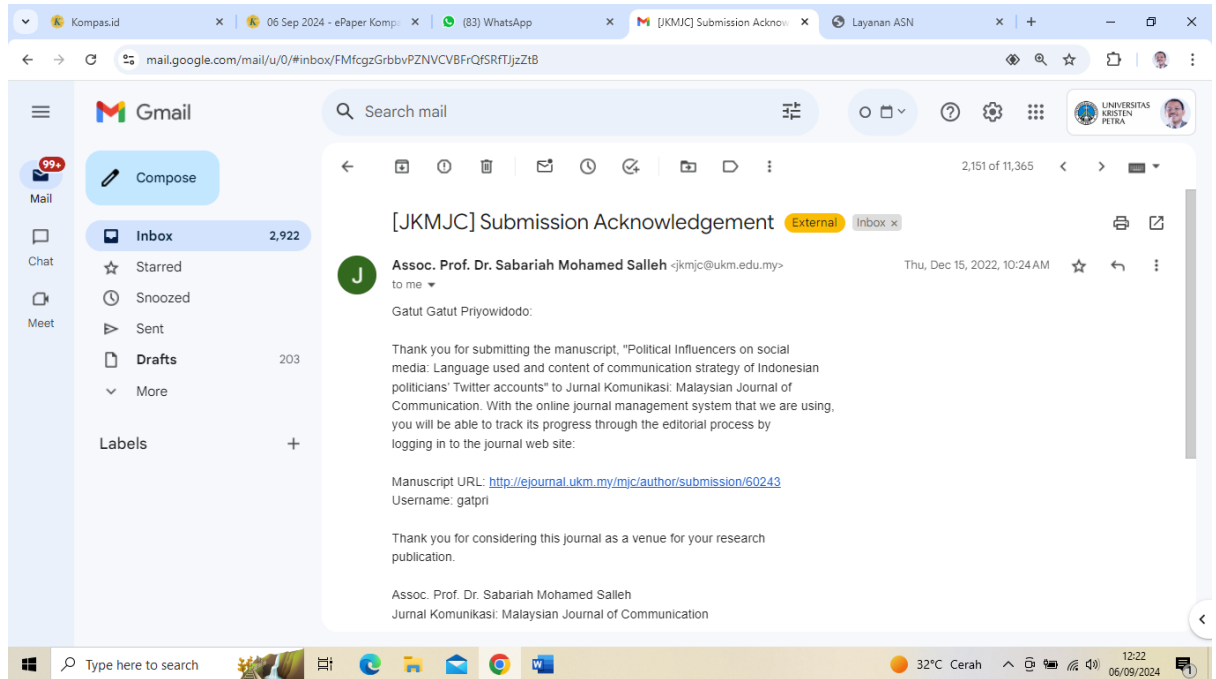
Kompas.id × 06 Sep 2024 - ePaper Komp × (83) WhatsApp × [JKMJC] Submission Acknow × Layanan ASN ×

mail.google.com/mail/u/0/#inbox/FMfcgzGrbbvPZNVCVBFrQfSRfTJjzZtB

Gmail

Search mail

UNIVERSITAS KRISTEN PETRA

99+
Mail
Chat
Meet

Compose

Inbox 2,922
Starred
Snoozed
Sent
Drafts 203
More

Labels +

2,151 of 11,365

[JKMJC] Submission Acknowledgement External Inbox ×

J

Assoc. Prof. Dr. Sabariah Mohamed Salleh <jkmjc@ukm.edu.my>
to me

Thu, Dec 15, 2022, 10:24 AM

Gatut Gatut Priyowidodo:

Thank you for submitting the manuscript, "Political Influencers on social media: Language used and content of communication strategy of Indonesian politicians' Twitter accounts" to Jurnal Komunikasi: Malaysian Journal of Communication. With the online journal management system that we are using, you will be able to track its progress through the editorial process by logging in to the journal web site:

Manuscript URL: http://ejournal.ukm.my/mjc/author/submission/60243
Username: gatpri

Thank you for considering this journal as a venue for your research publication.

Assoc. Prof. Dr. Sabariah Mohamed Salleh
Jurnal Komunikasi: Malaysian Journal of Communication

Type here to search

32°C Cerah

12:22
06/09/2024